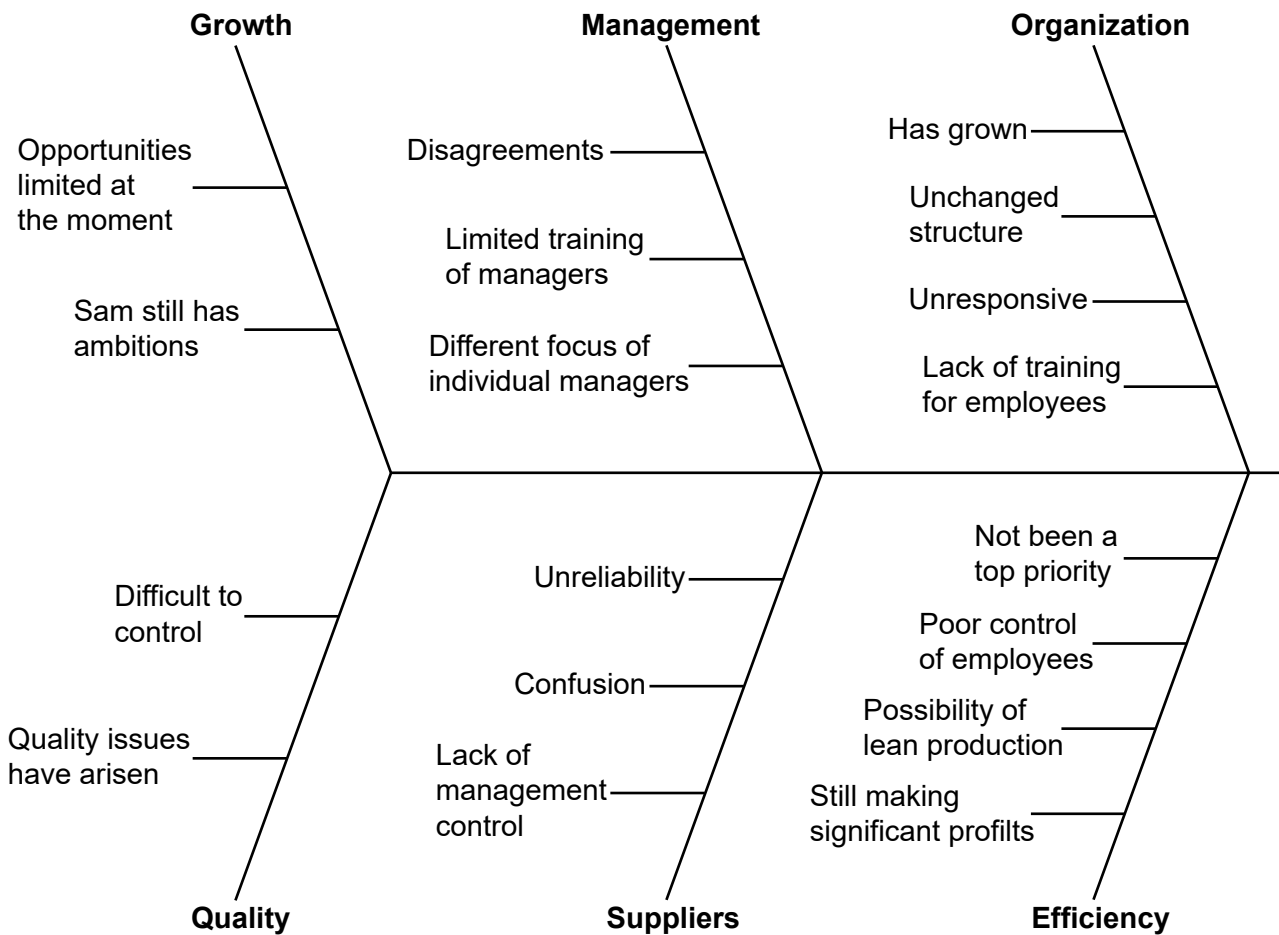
Growth

Opportunities limited at the moment

Sam still has ambitions

Management

Disagreements

Limited training of managers

Different focus of individual managers

Organization

Has grown

Unchanged structure

Unresponsive

Lack of training for employees

Difficult to control

Quality issues have arisen

Quality

Unreliability

Confusion

Lack of management control

Suppliers

Not been a top priority

Poor control of employees

Possibility of lean production

Still making significant profilts

Efficiency